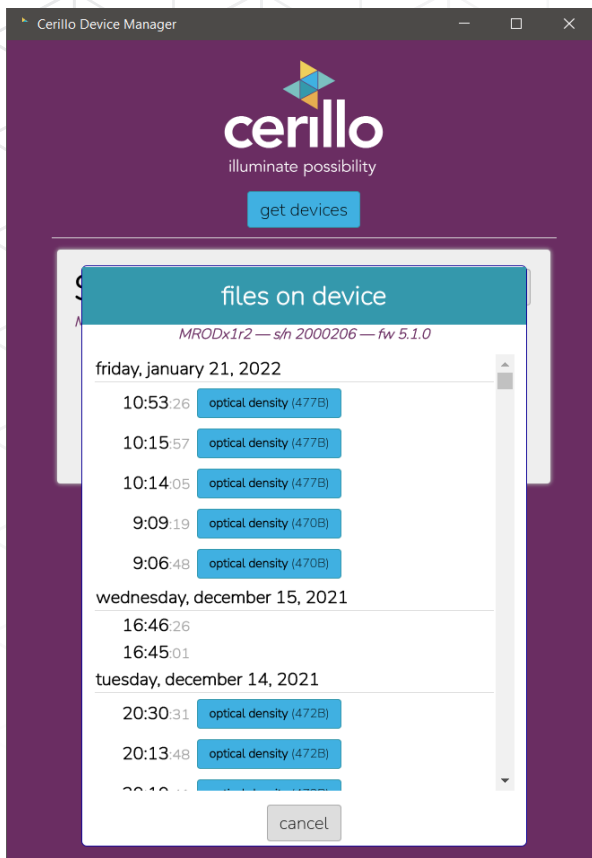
Cerillo Device Manager

cerillo
illuminate possibility

get devices

S
M

files on device

MRODx1r2 — s/n 2000206 — fw 5.1.0

friday, january 21, 2022

10:53:26 optical density (477B)

10:15:57 optical density (477B)

10:14:05 optical density (477B)

9:09:19 optical density (470B)

9:06:48 optical density (470B)

wednesday, december 15, 2021

16:46:26

16:45:01

tuesday, december 14, 2021

20:30:31 optical density (472B)

20:13:48 optical density (472B)

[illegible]

cancel